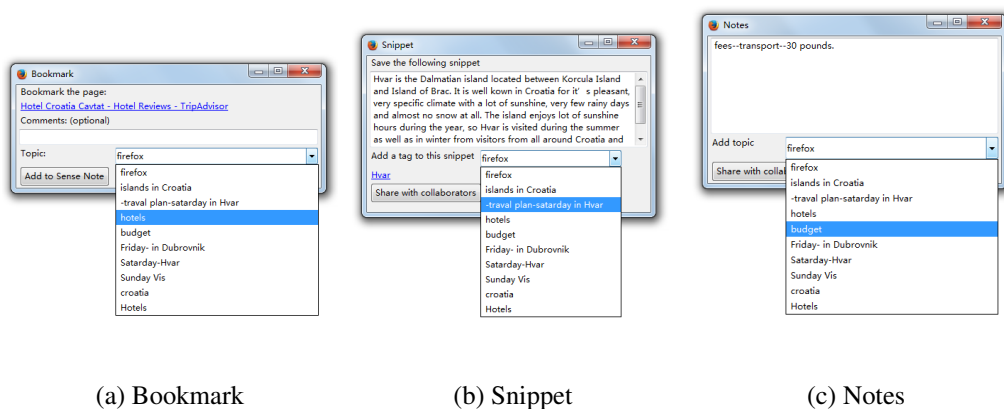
Bookmark

Bookmark the page:

Hotel Croatia Cavtat - Hotel Reviews - TripAdvisor

Comments: (optional)

Topic: firefox

Add to Sense Note

firefox
islands in Croatia
-traval plan-satarday in Hvar
hotels
budget
Friday- in Dubrovnik
Satarday-Hvar
Sunday Vis
croatia
Hotels

Snippet

Save the following snippet

Hvar is the Dalmatian island located between Korcula Island and Island of Brac. It is well kown in Croatia for it' s pleasant, very specific climate with a lot of sunshine, very few rainy days and almost no snow at all. The island enjoys lot of sunshine hours during the year, so Hvar is visited during the summer as well as in winter from visitors from all around Croatia and

Add a tag to this snippet firefox

Hvar

Share with collaborators

firefox
islands in Croatia
-traval plan-satarday in Hvar
hotels
budget
Friday- in Dubrovnik
Satarday-Hvar
Sunday Vis
croatia
Hotels

Notes

fees--transport--30 pounds.

Add topic firefox

Share with colla

firefox
islands in Croatia
-traval plan-satarday in Hvar
hotels
budget
Friday- in Dubrovnik
Satarday-Hvar
Sunday Vis
croatia
Hotels

(a) Bookmark

(b) Snippet

(c) Notes